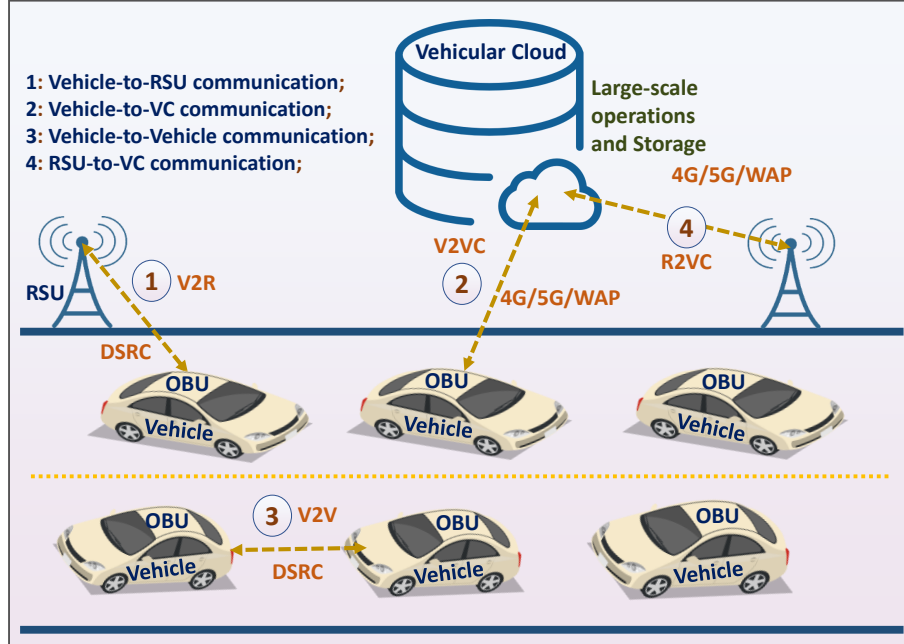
1: Vehicle-to-RSU communication;
2: Vehicle-to-VC communication;
3: Vehicle-to-Vehicle communication;
4: RSU-to-VC communication;

Vehicular Cloud

Large-scale operations and Storage

4G/5G/WAP

4

R2VC

V2VC

2

4G/5G/WAP

RSU

1

V2R

DSRC

OBU
Vehicle

OBU
Vehicle

OBU
Vehicle

3

V2V

DSRC

OBU
Vehicle

OBU
Vehicle

OBU
Vehicle